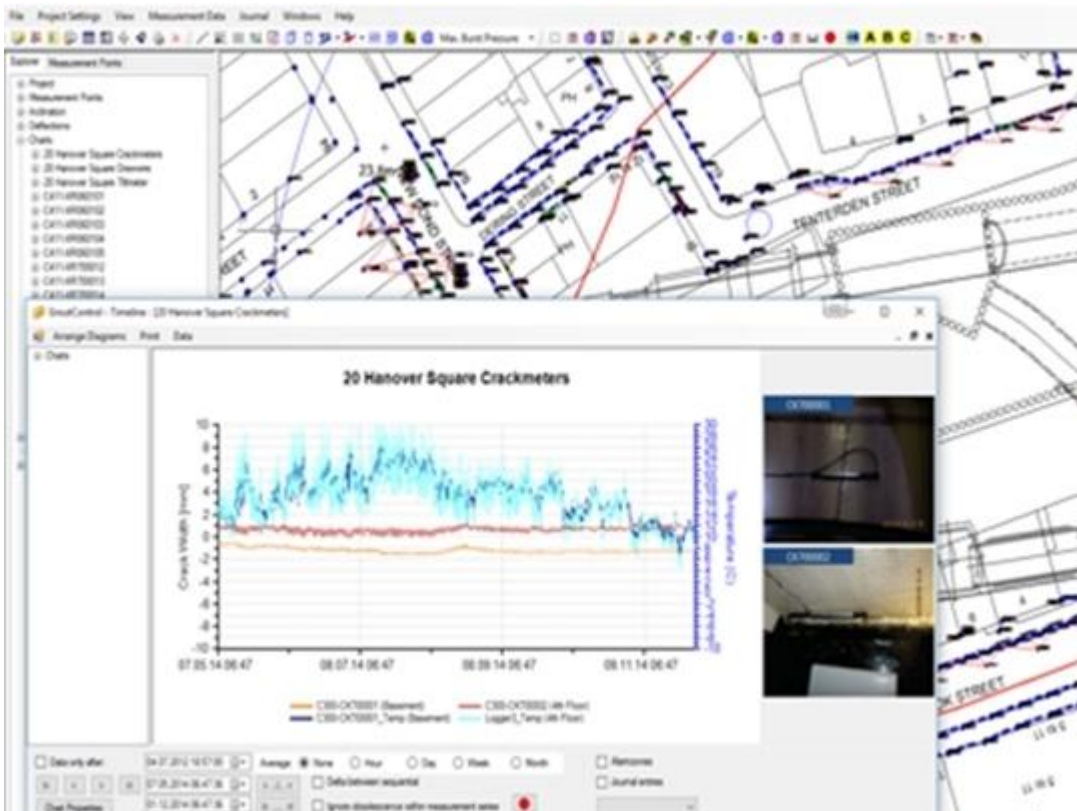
File Project Settings View Measurement Data Journal Windows Help

Max. Burst Pressure

Explorer Measurement Points

Project
Measurement Points
Arithmetics
Deflections
Charts
20 Hanover Square Crackmeters
20 Hanover Square Overview
20 Hanover Square Tiltmeter
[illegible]
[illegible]
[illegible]
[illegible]
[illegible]
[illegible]
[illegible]
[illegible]

TENTERDEN STREET

DERING STREET

23 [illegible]

PH

GroutControl - Timeline [20 Hanover Square Crackmeters]

Arrange Diagrams Print Data

Charts

20 Hanover Square Crackmeters

Crack Width [mm]

Temperature [C]

10
8
6
4
2
0
-2
-4
-6
-8
-10

07.05.14 06:47
08.07.14 06:47
08.09.14 06:47
09.11.14 06:47

CS00-CKT00001 (Basement)
CS00-CKT00002 (4th Floor)
CS00-CKT00001_Temp (Basement)
Logger3_Temp (4th Floor)

CKT00001

CKT00002

Data only after
04.07.2012 14:57:00
07.05.2014 06:47:36
01.12.2014 06:47:36

Average
None
Hour
Day
Week
Month

Delta between sequential

Ignore displacement within measurement series

Chart Properties

Memories

Journal entries

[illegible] STREET